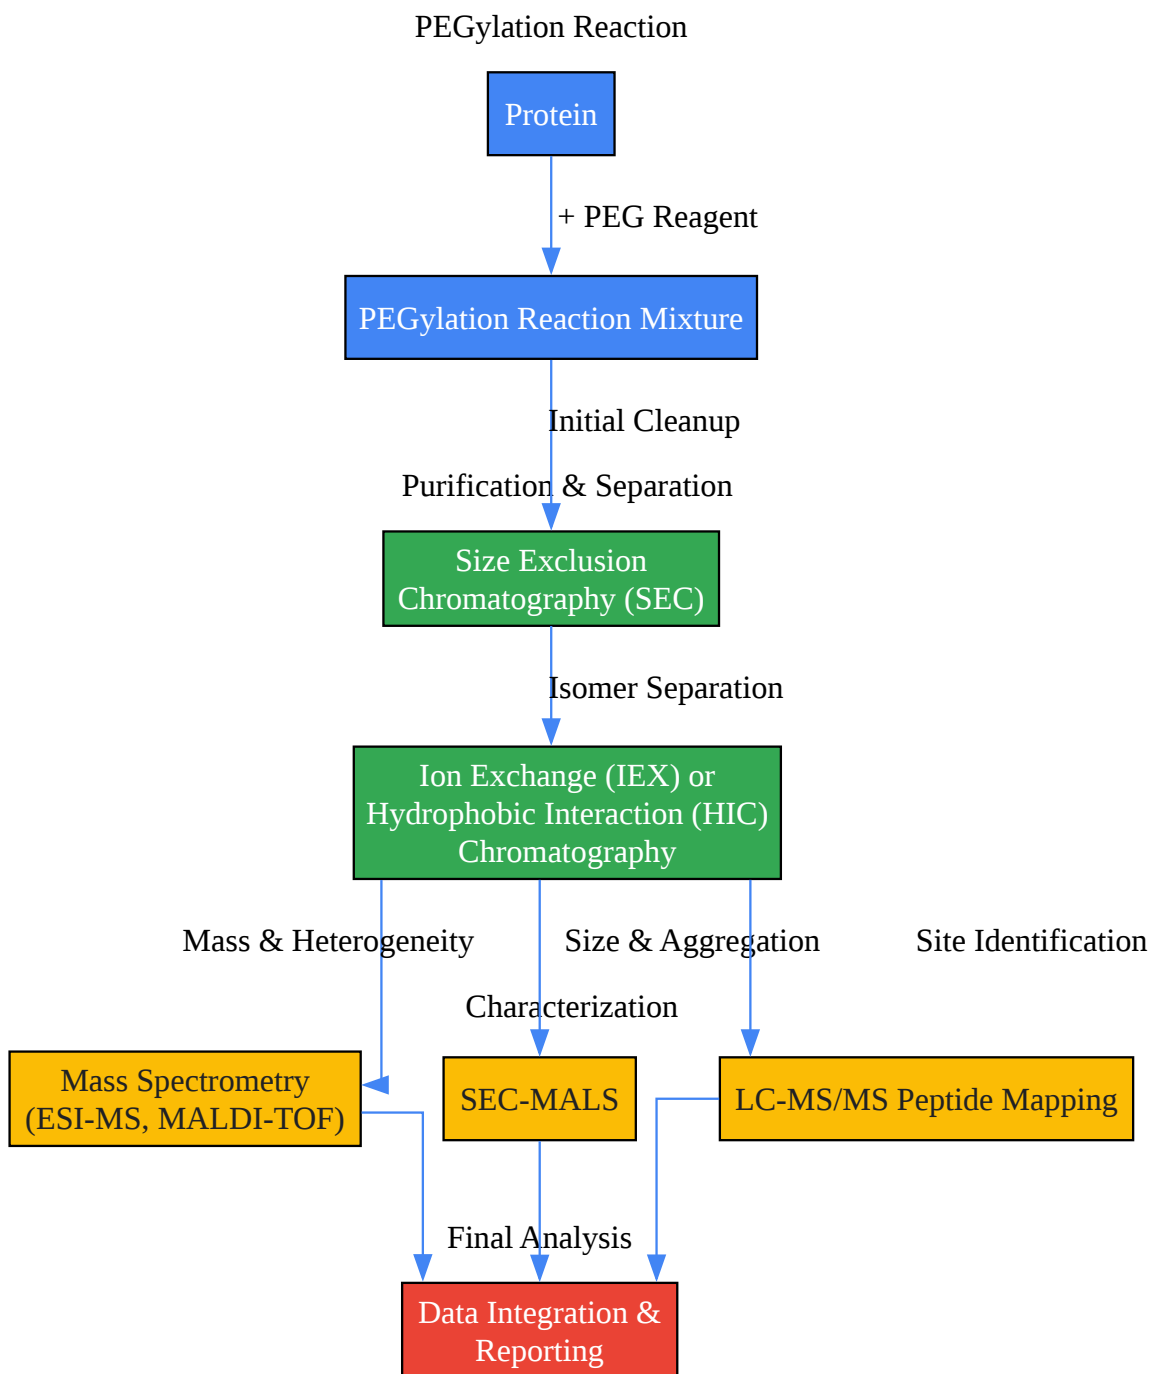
PEGylation Reaction

Protein

+ PEG Reagent

PEGylation Reaction Mixture

Initial Cleanup

Purification & Separation

Size Exclusion Chromatography (SEC)

Isomer Separation

Ion Exchange (IEX) or Hydrophobic Interaction (HIC) Chromatography

Mass & Heterogeneity

Size & Aggregation

Site Identification

Characterization

Mass Spectrometry (ESI-MS, MALDI-TOF)

SEC-MALS

LC-MS/MS Peptide Mapping

Final Analysis

Data Integration & Reporting